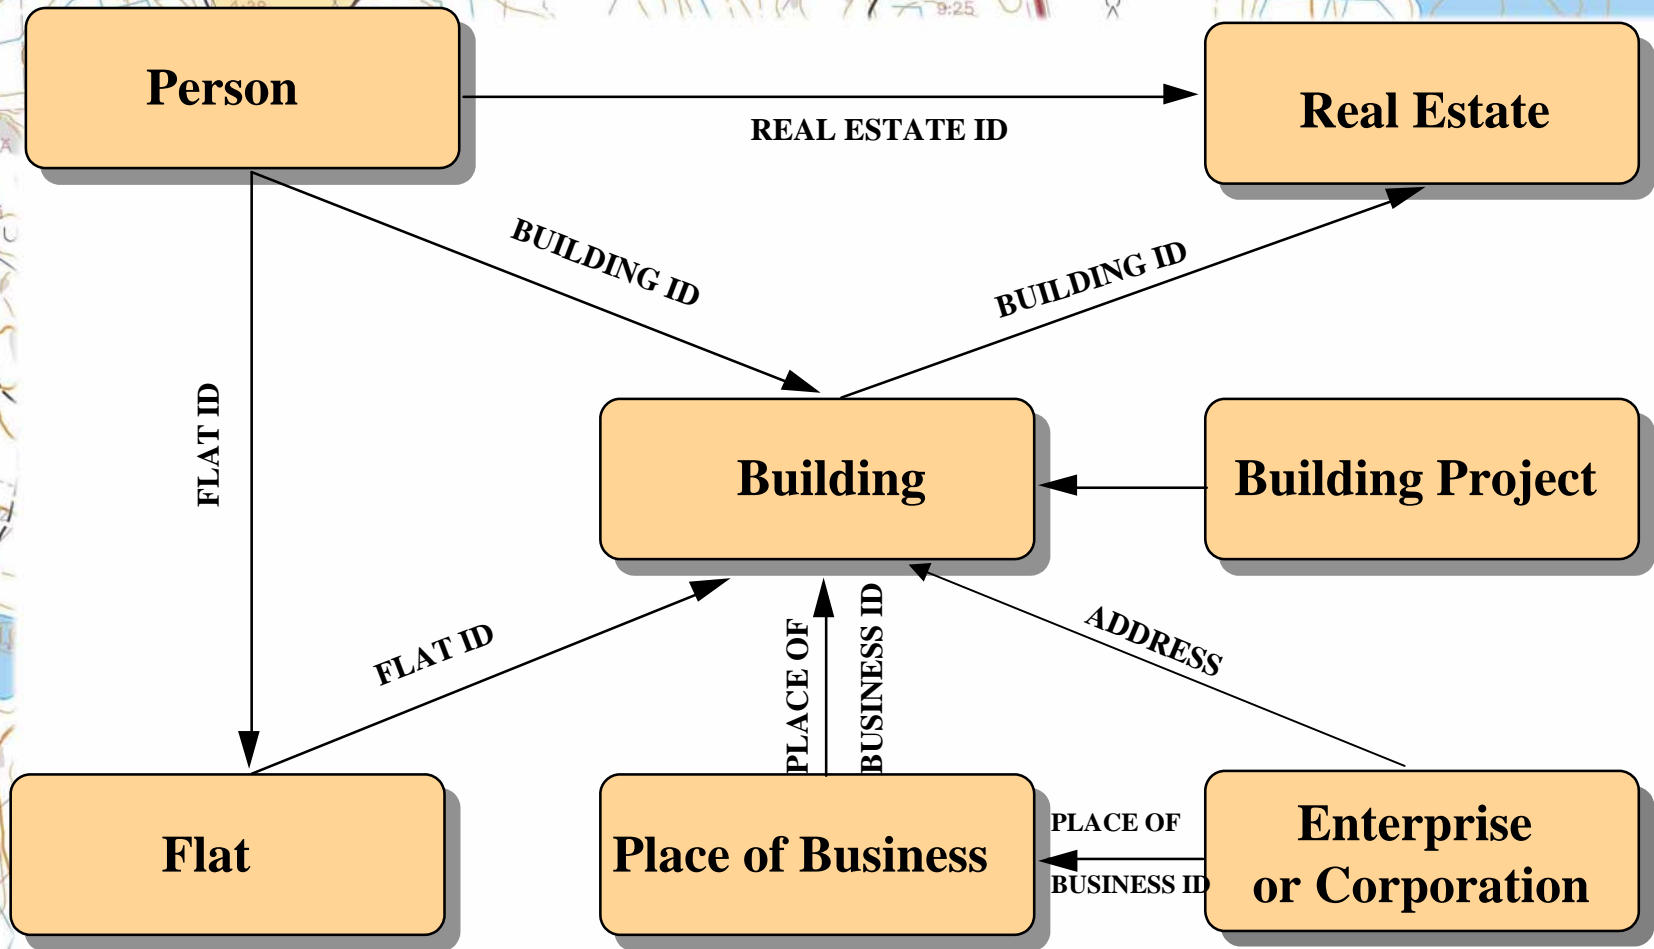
Person

REAL ESTATE ID

Real Estate

BUILDING ID

BUILDING ID

FLAT ID

Building

Building Project

FLAT ID

PLACE OF BUSINESS ID

ADDRESS

Flat

Place of Business

PLACE OF BUSINESS ID

Enterprise or Corporation